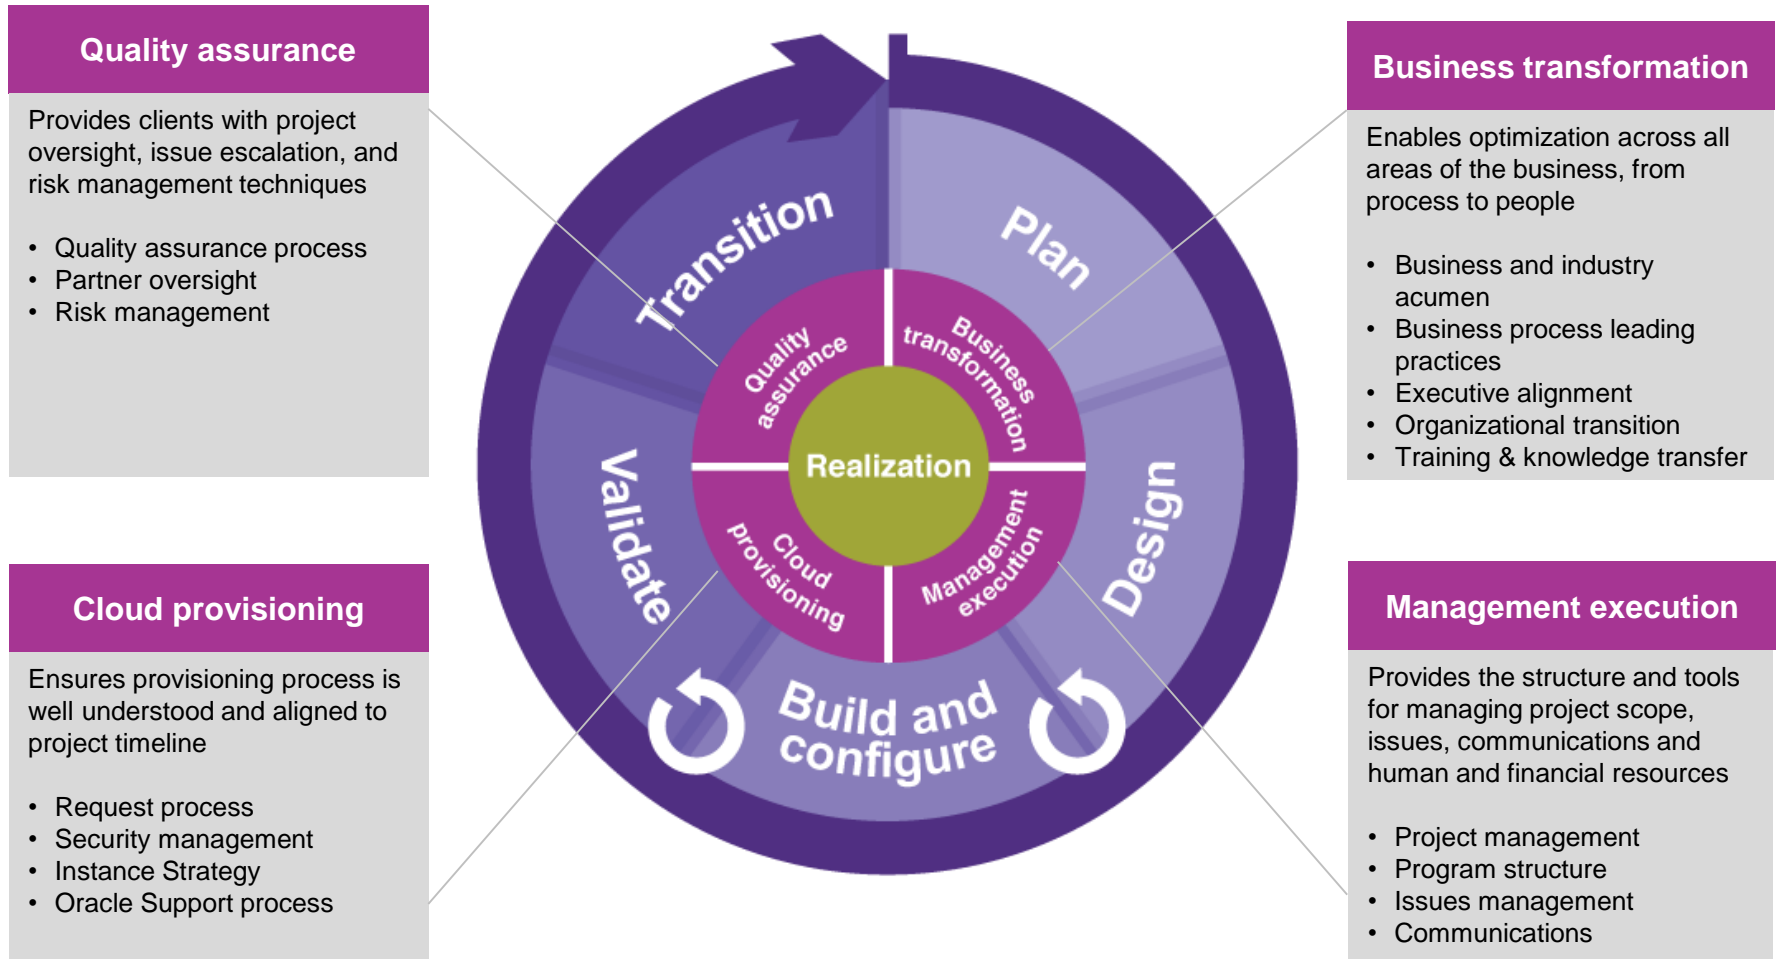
Quality assurance

Provides clients with project oversight, issue escalation, and risk management techniques

- Quality assurance process
- Partner oversight
- Risk management

Business transformation

Enables optimization across all areas of the business, from process to people

- Business and industry acumen
- Business process leading practices
- Executive alignment
- Organizational transition
- Training & knowledge transfer

Transition

Plan

Quality assurance

Business transformation

Realization

Cloud provisioning

Management execution

Validate

Design

Build and configure

Cloud provisioning

Ensures provisioning process is well understood and aligned to project timeline

- Request process
- Security management
- Instance Strategy
- Oracle Support process

Management execution

Provides the structure and tools for managing project scope, issues, communications and human and financial resources

- Project management
- Program structure
- Issues management
- Communications